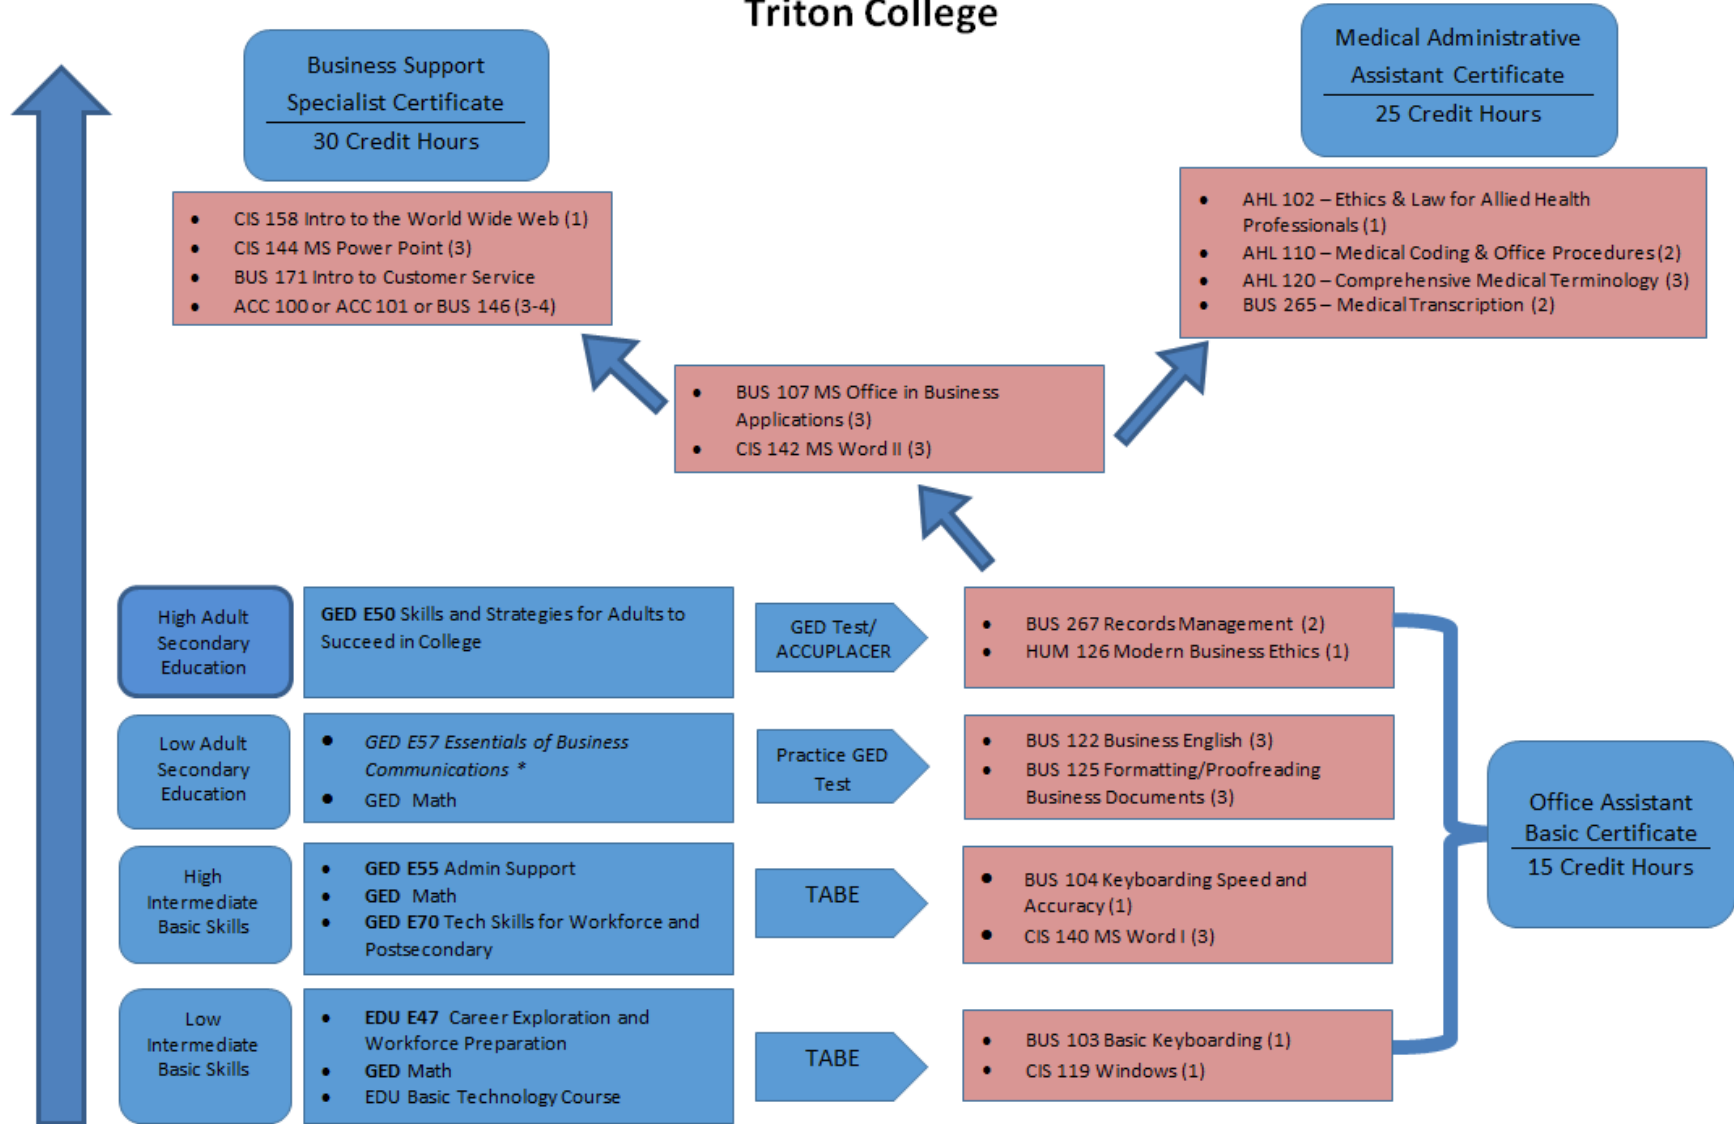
Triton College

Business Support Specialist Certificate
30 Credit Hours

- CIS 158 Intro to the World Wide Web (1)
- CIS 144 MS Power Point (3)
- BUS 171 Intro to Customer Service
- ACC 100 or ACC 101 or BUS 146 (3-4)

Medical Administrative Assistant Certificate
25 Credit Hours

- AHL 102 – Ethics & Law for Allied Health Professionals (1)
- AHL 110 – Medical Coding & Office Procedures (2)
- AHL 120 – Comprehensive Medical Terminology (3)
- BUS 265 – Medical Transcription (2)

- BUS 107 MS Office in Business Applications (3)
- CIS 142 MS Word II (3)

High Adult Secondary Education

GED E50 Skills and Strategies for Adults to Succeed in College

GED Test/ ACCUPLACER

- BUS 267 Records Management (2)
- HUM 126 Modern Business Ethics (1)

Low Adult Secondary Education

- GED E57 Essentials of Business Communications *
- GED Math

Practice GED Test

- BUS 122 Business English (3)
- BUS 125 Formatting/Proofreading Business Documents (3)

Office Assistant Basic Certificate
15 Credit Hours

High Intermediate Basic Skills

- GED E55 Admin Support
- GED Math
- GED E70 Tech Skills for Workforce and Postsecondary

TABE

- BUS 104 Keyboarding Speed and Accuracy (1)
- CIS 140 MS Word I (3)

Low Intermediate Basic Skills

- EDU E47 Career Exploration and Workforce Preparation
- GED Math
- EDU Basic Technology Course

TABE

- BUS 103 Basic Keyboarding (1)
- CIS 119 Windows (1)